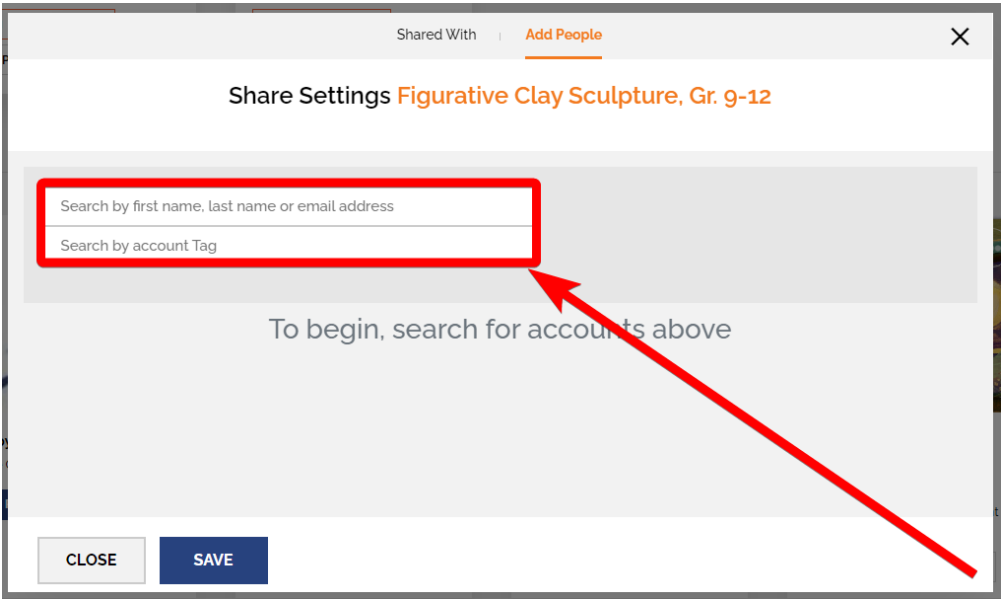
Shared With | Add People

×

Share Settings Figurative Clay Sculpture, Gr. 9-12

Search by first name, last name or email address

Search by account Tag

To begin, search for accou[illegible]s above

CLOSE

SAVE